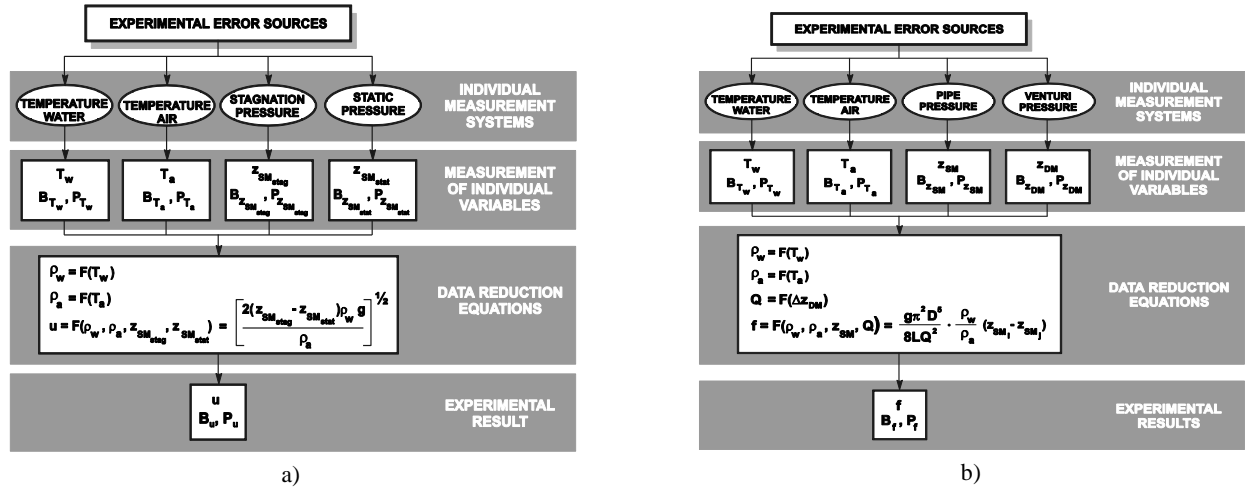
EXPERIMENTAL ERROR SOURCES

TEMPERATURE WATER

TEMPERATURE AIR

STAGNATION PRESSURE

STATIC PRESSURE

INDIVIDUAL MEASUREMENT SYSTEMS

$T_w$
$B_{T_w}, P_{T_w}$

$T_a$
$B_{T_a}, P_{T_a}$

$z_{SM_{stag}}$
$B_{z_{SM_{stag}}}, P_{z_{SM_{stag}}}$

$z_{SM_{stat}}$
$B_{z_{SM_{stat}}}, P_{z_{SM_{stat}}}$

MEASUREMENT OF INDIVIDUAL VARIABLES

$\rho_w = F(T_w)$
$\rho_a = F(T_a)$
$u = F(\rho_w, \rho_a, z_{SM_{stag}}, z_{SM_{stat}}) = \left[\frac{2(z_{SM_{stag}} - z_{SM_{stat}})\rho_w g}{\rho_a}\right]^{1/2}$

DATA REDUCTION EQUATIONS

$u$
$B_u, P_u$

EXPERIMENTAL RESULT

a)

EXPERIMENTAL ERROR SOURCES

TEMPERATURE WATER

TEMPERATURE AIR

PIPE PRESSURE

VENTURI PRESSURE

INDIVIDUAL MEASUREMENT SYSTEMS

$T_w$
$B_{T_w}, P_{T_w}$

$T_a$
$B_{T_a}, P_{T_a}$

$z_{SM}$
$B_{z_{SM}}, P_{z_{SM}}$

$z_{DM}$
$B_{z_{DM}}, P_{z_{DM}}$

MEASUREMENT OF INDIVIDUAL VARIABLES

$\rho_w = F(T_w)$
$\rho_a = F(T_a)$
$Q = F(\Delta z_{DM})$
$f = F(\rho_w, \rho_a, z_{SM}, Q) = \frac{g\pi^2 D^5}{8LQ^2} \cdot \frac{\rho_w}{\rho_a}(z_{SM_i} - z_{SM_j})$

DATA REDUCTION EQUATIONS

$f$
$B_f, P_f$

EXPERIMENTAL RESULTS

b)